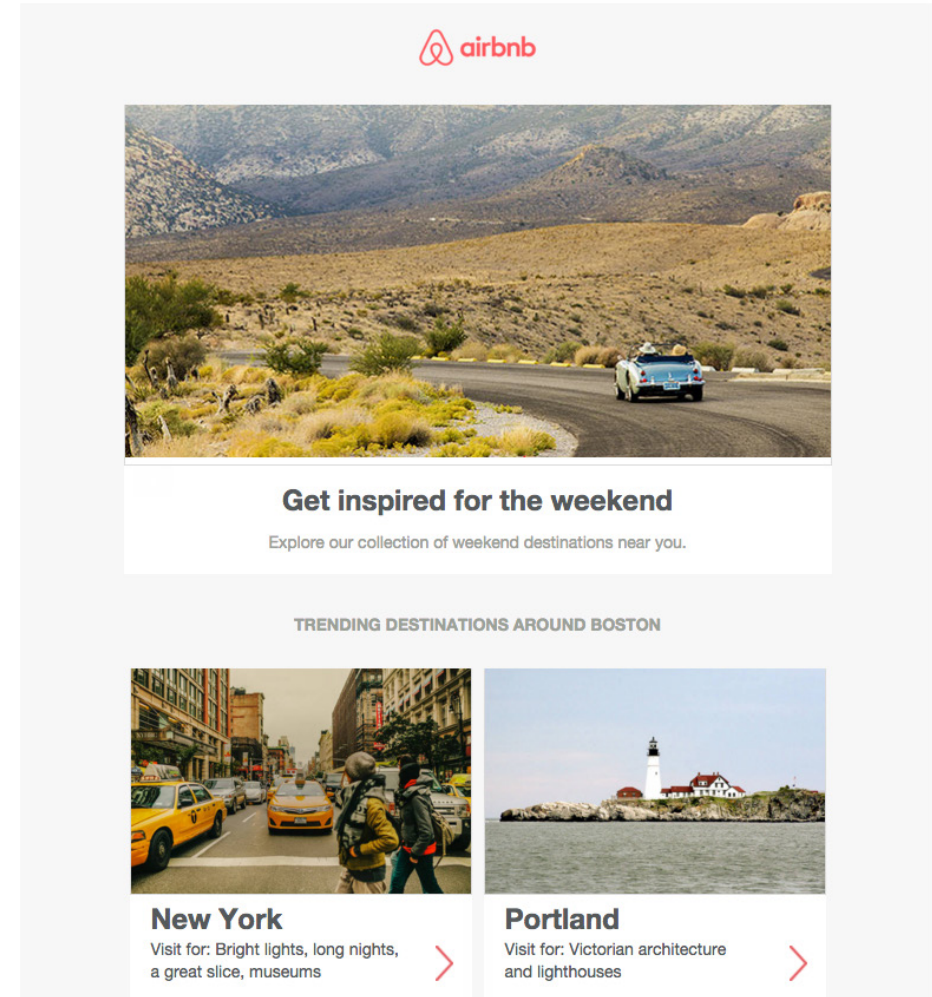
airbnb

Get inspired for the weekend

Explore our collection of weekend destinations near you.

TRENDING DESTINATIONS AROUND BOSTON

New York

Visit for: Bright lights, long nights, a great slice, museums

Portland

Visit for: Victorian architecture and lighthouses